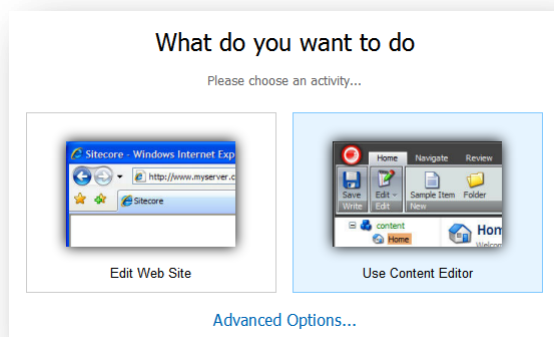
What do you want to do

Please choose an activity...

Sitecore - Windows Internet Exp
http://www.myserver.c
Sitecore

Edit Web Site

Home Navigate Review
Save Edit Sample Item Folder
Write Edit New
content
Home
Hom
Welcom

Use Content Editor

Advanced Options...